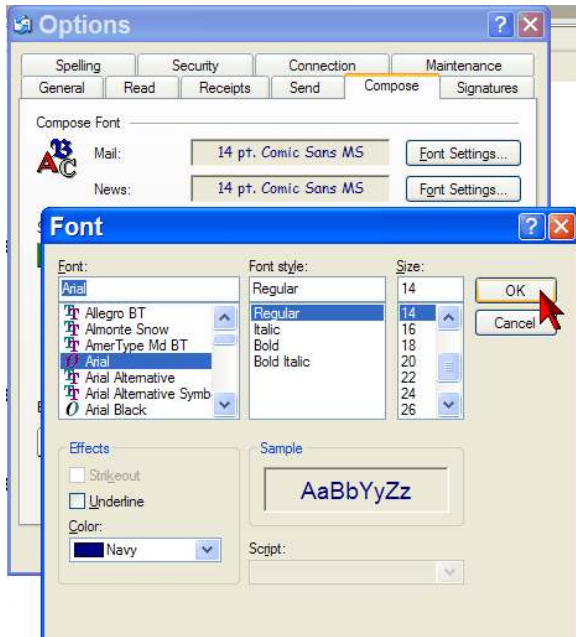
Options

Spelling
Security
Connection
Maintenance
General
Read
Receipts
Send
Compose
Signatures

Compose Font

Mail:
14 pt. Comic Sans MS
Font Settings...

News:
14 pt. Comic Sans MS
Font Settings...

Font

Font:
Arial
Allegro BT
Almonte Snow
AmerType Md BT
Arial
Arial Alternative
Arial Alternative Symb
Arial Black

Font style:
Regular
Regular
Italic
Bold
Bold Italic

Size:
14
14
16
18
20
22
24
26

OK
Cancel

Effects
Strikeout
Underline
Color:
Navy

Sample
AaBbYyZz

Script: